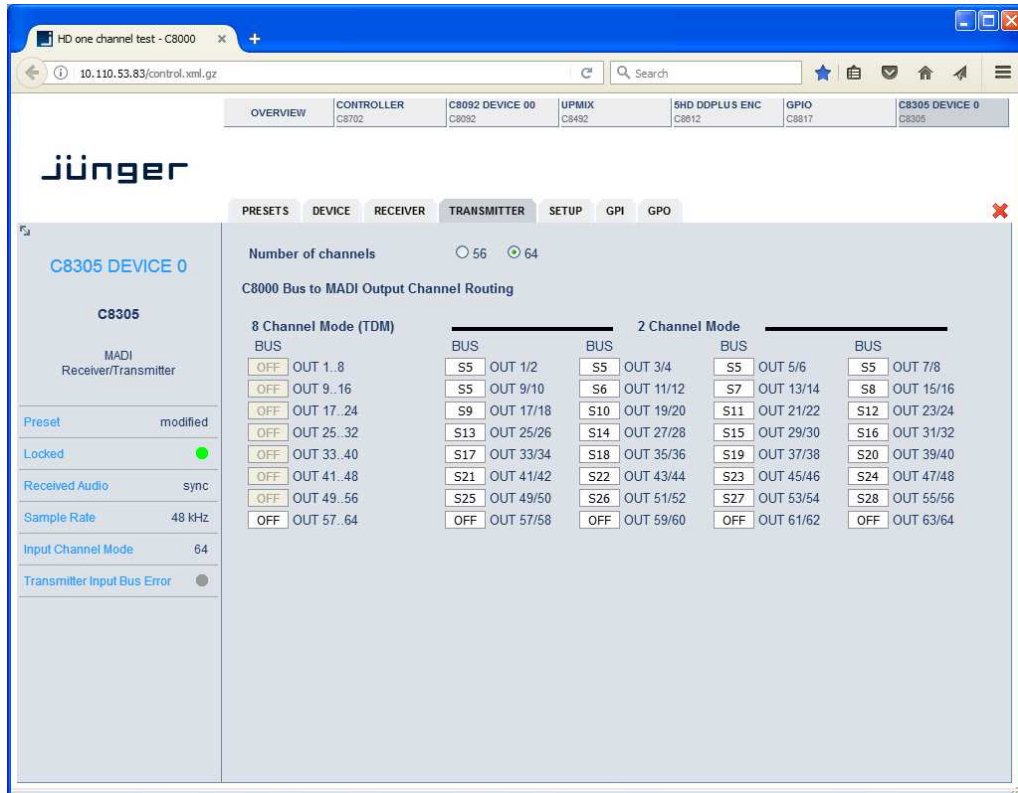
HD one channel test - C8000 ×
+
10.110.53.83/control.xml.gz
Search

OVERVIEW
CONTROLLER C8702
C8092 DEVICE 00 C8092
UPMIX C8492
5HD DDPLUS ENC C8812
GPIO C8817
C8305 DEVICE 0 C8305

jünger

PRESETS DEVICE RECEIVER TRANSMITTER SETUP GPI GPO

C8305 DEVICE 0

C8305

MADI Receiver/Transmitter

Preset modified
Locked
Received Audio sync
Sample Rate 48 kHz
Input Channel Mode 64
Transmitter Input Bus Error

Number of channels 56 64

C8000 Bus to MADI Output Channel Routing

8 Channel Mode (TDM)

2 Channel Mode

| BUS | | BUS | | BUS | | BUS | | BUS | |
|---|---|---|---|---|---|---|---|---|---|
| OFF | OUT 1..8 | S5 | OUT 1/2 | S5 | OUT 3/4 | S5 | OUT 5/6 | S5 | OUT 7/8 |
| OFF | OUT 9..16 | S5 | OUT 9/10 | S6 | OUT 11/12 | S7 | OUT 13/14 | S8 | OUT 15/16 |
| OFF | OUT 17..24 | S9 | OUT 17/18 | S10 | OUT 19/20 | S11 | OUT 21/22 | S12 | OUT 23/24 |
| OFF | OUT 25..32 | S13 | OUT 25/26 | S14 | OUT 27/28 | S15 | OUT 29/30 | S16 | OUT 31/32 |
| OFF | OUT 33..40 | S17 | OUT 33/34 | S18 | OUT 35/36 | S19 | OUT 37/38 | S20 | OUT 39/40 |
| OFF | OUT 41..48 | S21 | OUT 41/42 | S22 | OUT 43/44 | S23 | OUT 45/46 | S24 | OUT 47/48 |
| OFF | OUT 49..56 | S25 | OUT 49/50 | S26 | OUT 51/52 | S27 | OUT 53/54 | S28 | OUT 55/56 |
| OFF | OUT 57..64 | OFF | OUT 57/58 | OFF | OUT 59/60 | OFF | OUT 61/62 | OFF | OUT 63/64 |